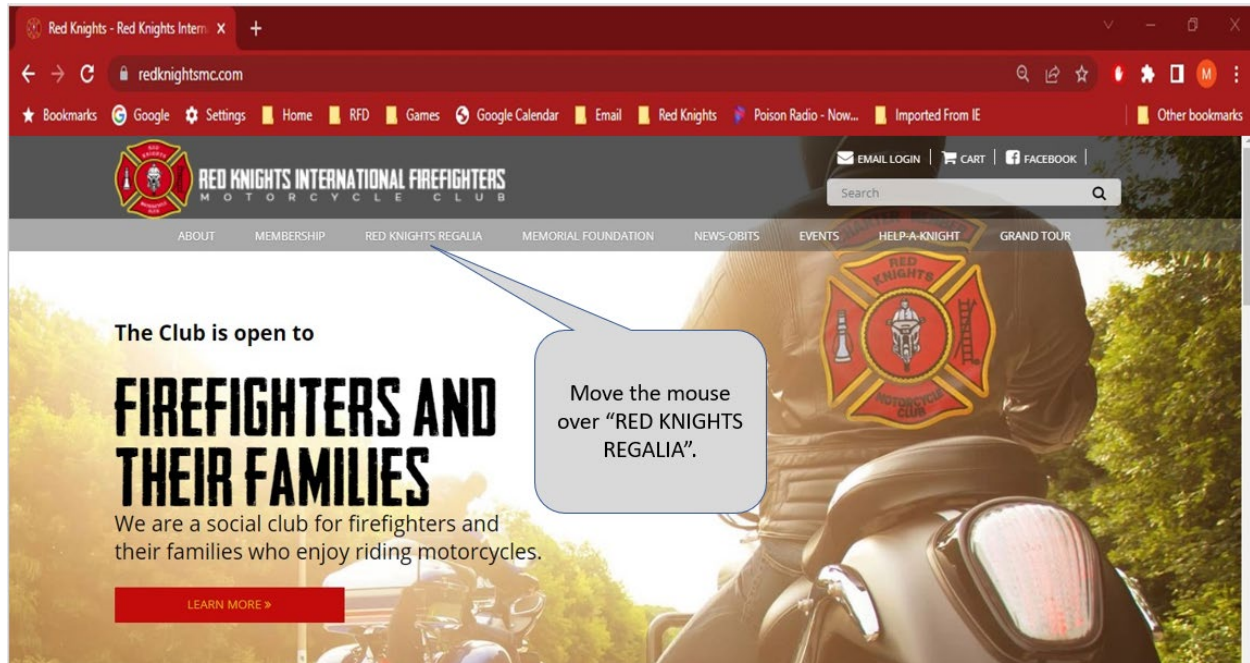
Red Knights - Red Knights Intern X +

redknightsmc.com

Bookmarks Google Settings Home RFD Games Google Calendar Email Red Knights Poison Radio - Now... Imported From IE Other bookmarks

RED KNIGHTS INTERNATIONAL FIREFIGHTERS
MOTORCYCLE CLUB

EMAIL LOGIN | CART | FACEBOOK |

Search

ABOUT MEMBERSHIP RED KNIGHTS REGALIA MEMORIAL FOUNDATION NEWS-OBITS EVENTS HELP-A-KNIGHT GRAND TOUR

The Club is open to

FIREFIGHTERS AND THEIR FAMILIES

We are a social club for firefighters and their families who enjoy riding motorcycles.

LEARN MORE »

Move the mouse over “RED KNIGHTS REGALIA”.

RED KNIGHTS MOTORCYCLE CLUB